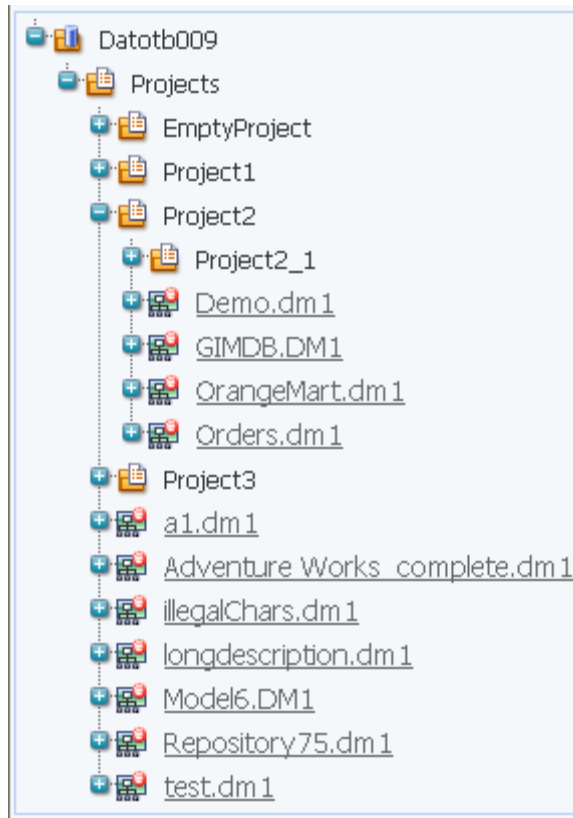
Datotb009
Projects
EmptyProject
Project1
Project2
Project2_1
Demo.dm1
GIMDB.DM1
OrangeMart.dm1
Orders.dm1
Project3
a1.dm1
Adventure Works_complete.dm1
illegalChars.dm1
longdescription.dm1
Model6.DM1
Repository75.dm1
test.dm1